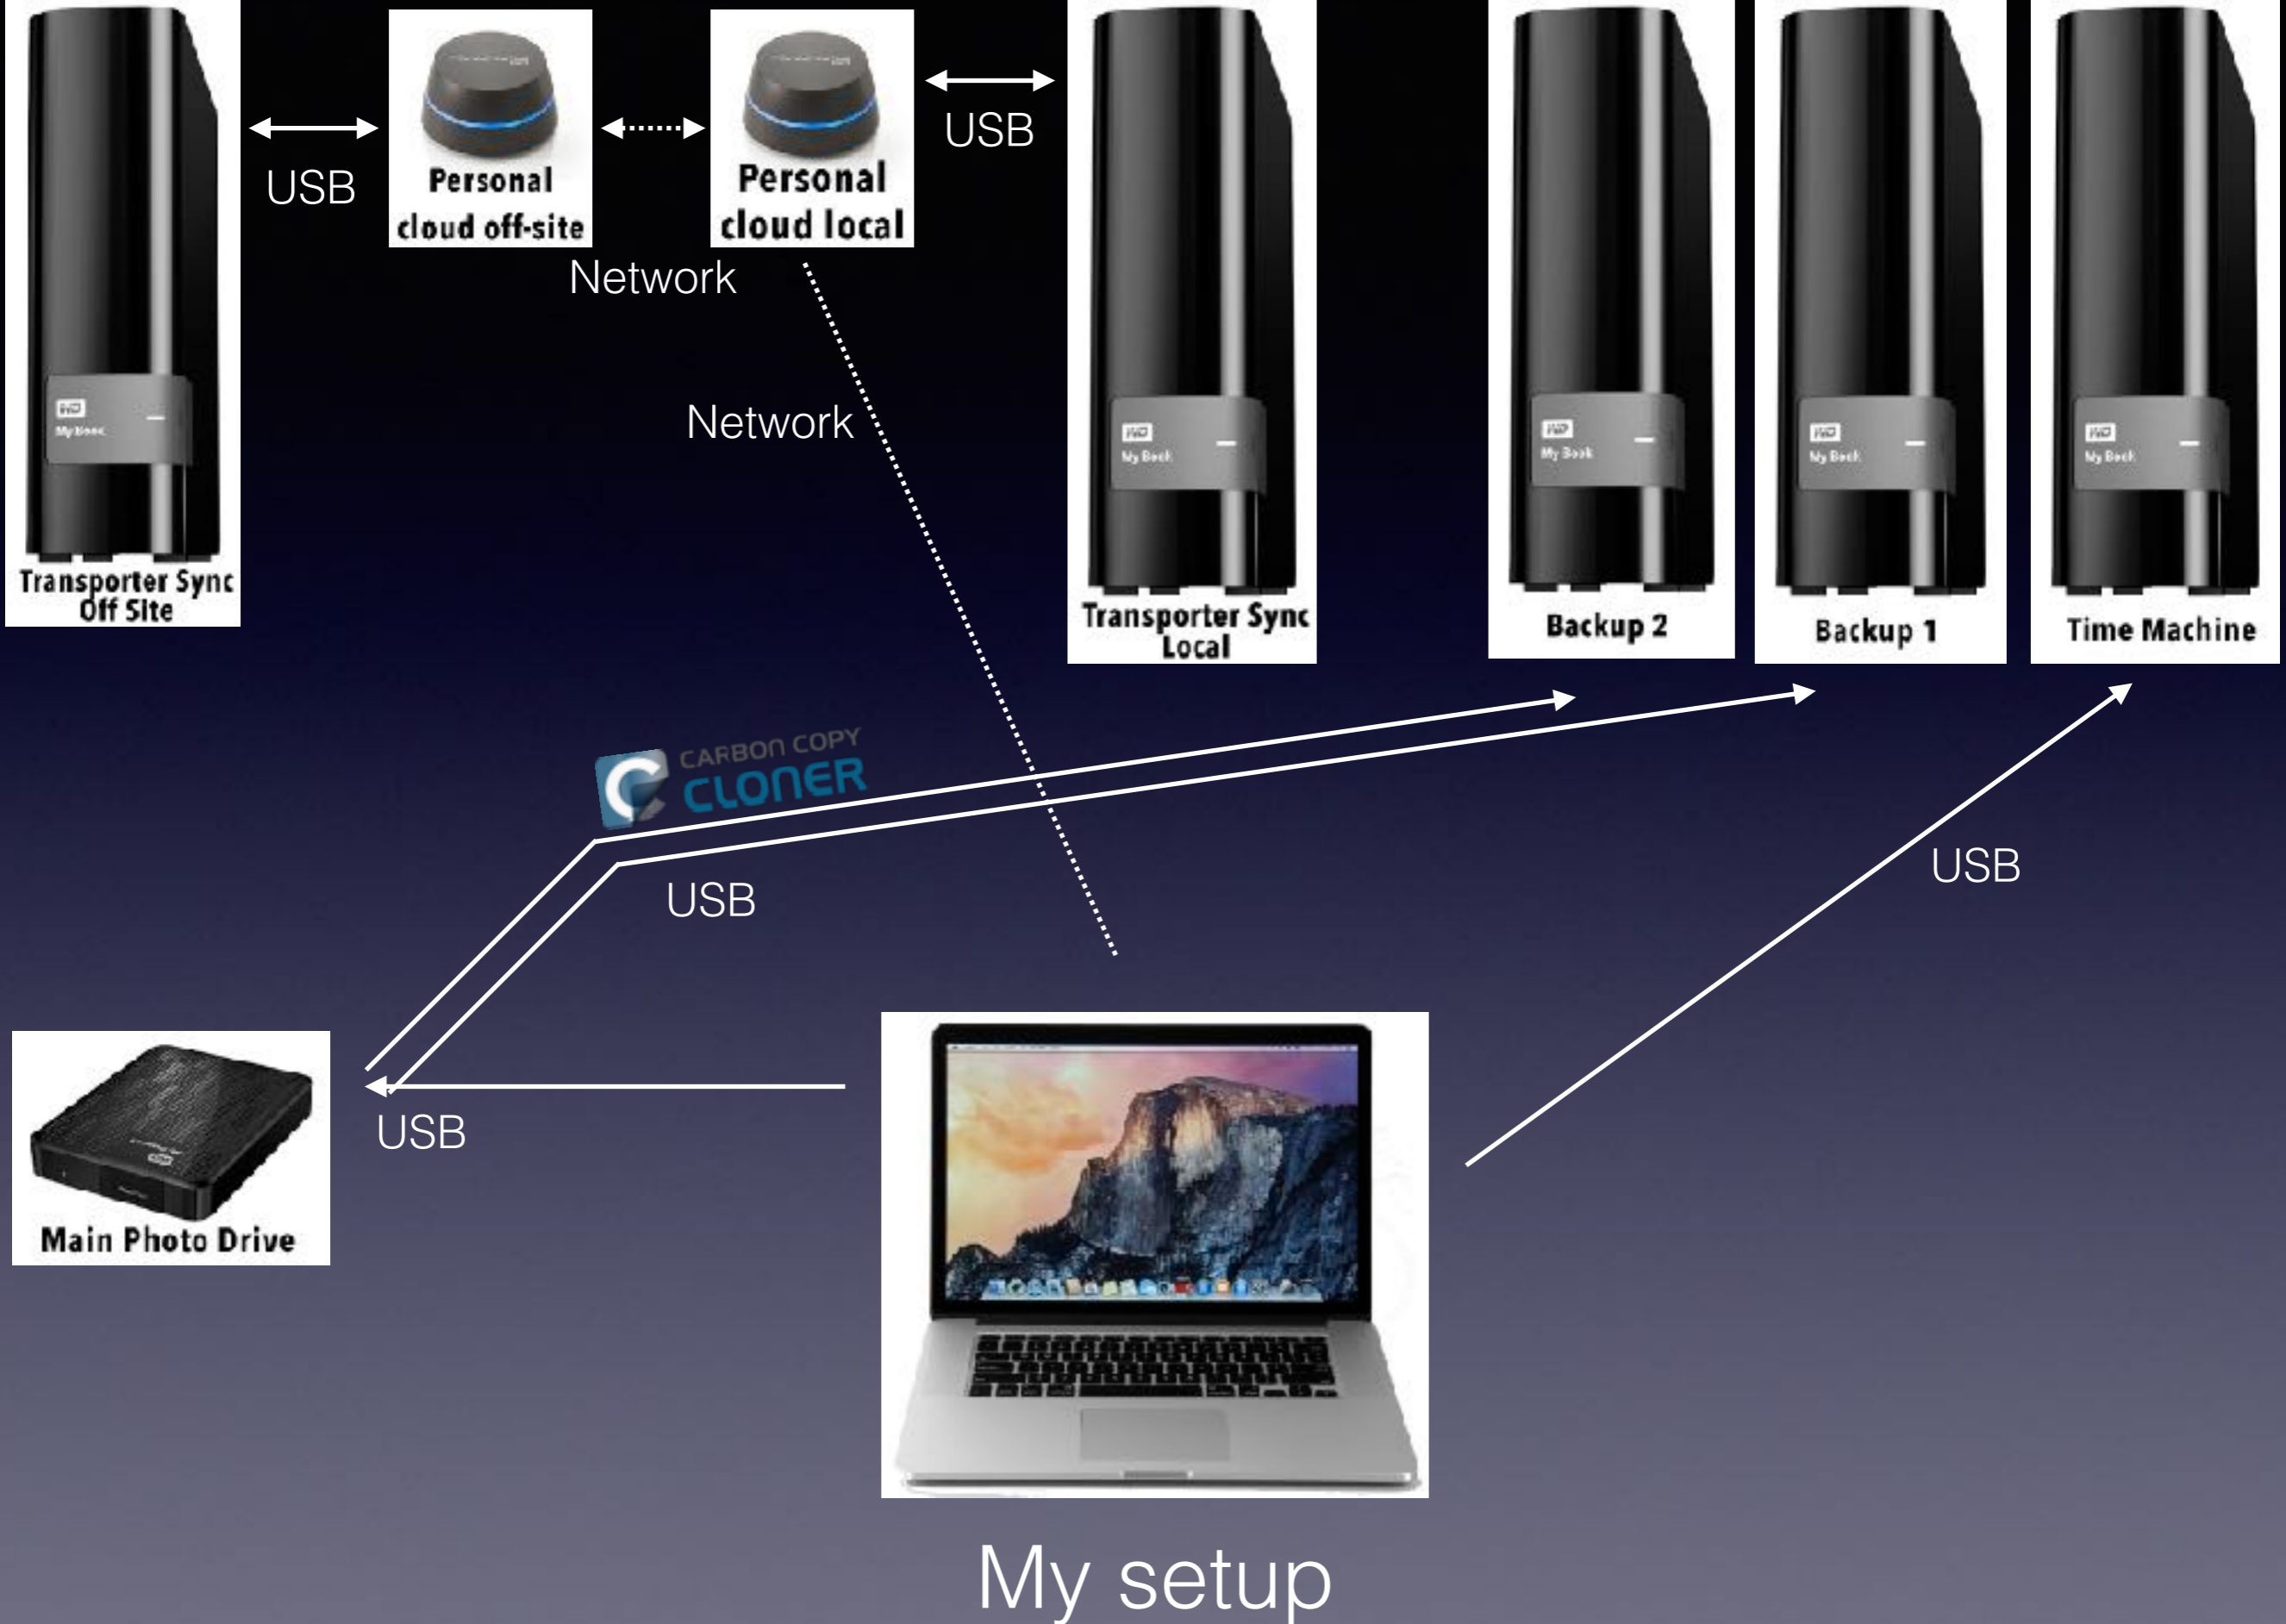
USB

Personal cloud off-site

Personal cloud local

USB

Network

Network

Transporter Sync Off Site

Transporter Sync Local

Backup 2

Backup 1

Time Machine

CARBON COPY CLONER

USB

USB

USB

Main Photo Drive

My setup